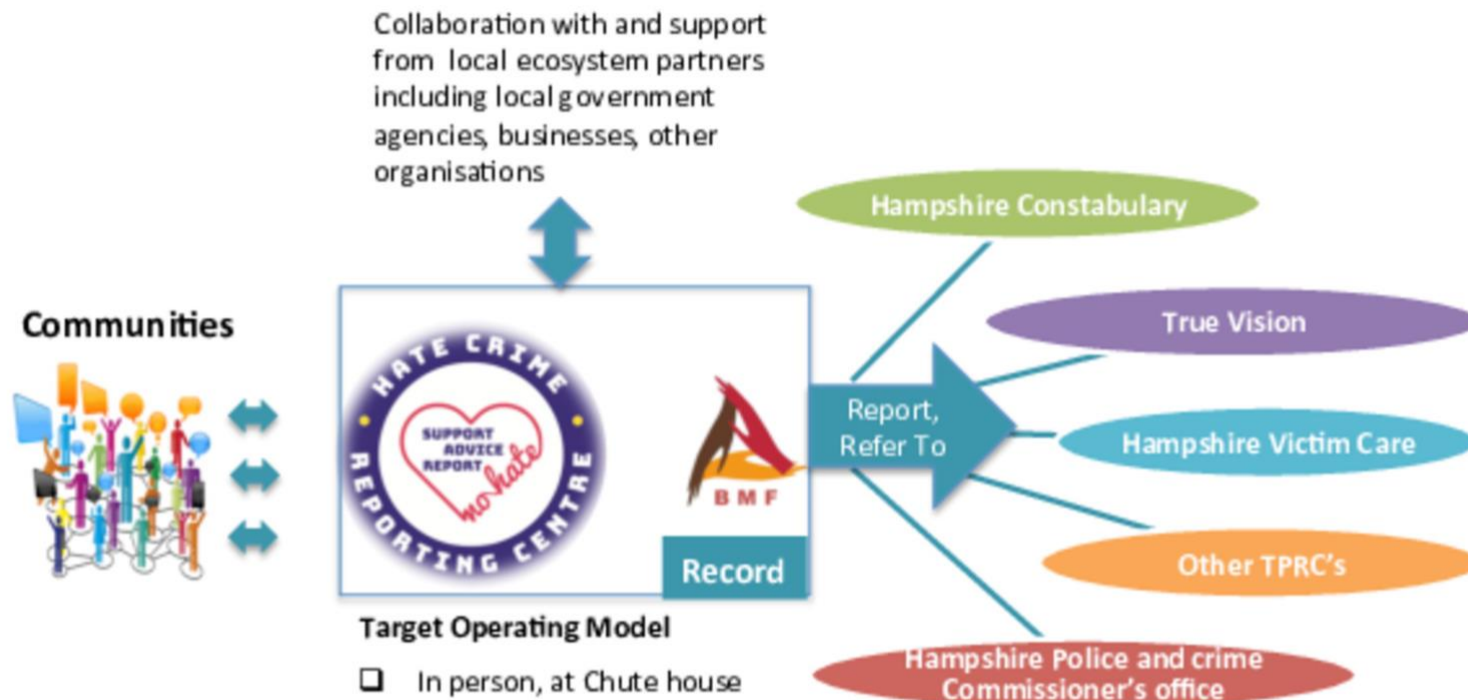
Collaboration with and support from local ecosystem partners including local government agencies, businesses, other organisations

Communities

HATE CRIME REPORTING CENTRE

SUPPORT ADVICE REPORT

no hate

BMF

Record

Report, Refer To

Hampshire Constabulary

True Vision

Hampshire Victim Care

Other TPRC's

Hampshire Police and crime Commissioner's office

Target Operating Model

❑ In person, at Chute house